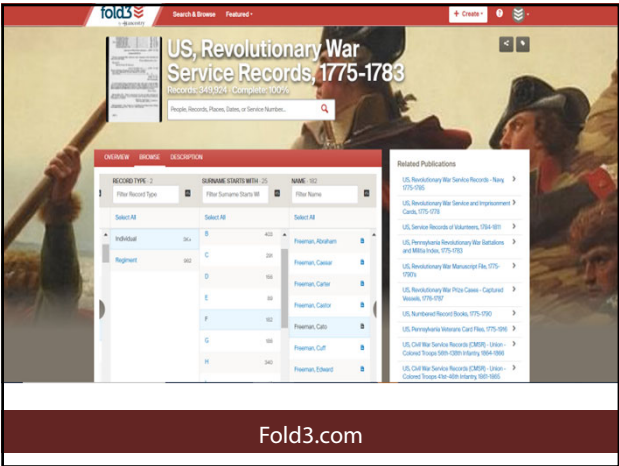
fold3 by Ancestry

Search & Browse   Featured

+ Create

US, Revolutionary War Service Records, 1775-1783

Records: 349,924 · Complete: 100%

People, Records, Places, Dates, or Service Numbers...

OVERVIEW   BROWSE   DESCRIPTION

RECORD TYPE · 2
Filter Record Type
Select All
Individual   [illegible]
Regiment   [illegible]

SURNAME STARTS WITH · 25
Filter Surname Starts Wi
Select All
B   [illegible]
C   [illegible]
D   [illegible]
E   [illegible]
F   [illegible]
G   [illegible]
H   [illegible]

NAME · 182
Filter Name
Select All
Freeman, Abraham
Freeman, Caesar
Freeman, Carter
Freeman, Castor
Freeman, Cato
Freeman, Cuff
Freeman, Edward

Related Publications

US, Revolutionary War Service Records - Navy 1775-1785
US, Revolutionary War Service and Imprisonment Cards, 1775-1778
US, Service Records of Volunteers, 1784-1811
US, Pennsylvania Revolutionary War Battalions and Militia Index, 1775-1783
US, Revolutionary War Manuscript File, 1775-1790's
US, Revolutionary War Prize Cases - Captured Vessels, 1776-1787
US, Numbered Record Books, 1775-1790
US, Pennsylvania Veterans Card Files, 1775-1916
US, Civil War Service Records (CMSR) - Union - Colored Troops 56th-138th Infantry, 1864-1866
US, Civil War Service Records (CMSR) - Union - Colored Troops 41st-46th Infantry, 1861-1865

Fold3.com